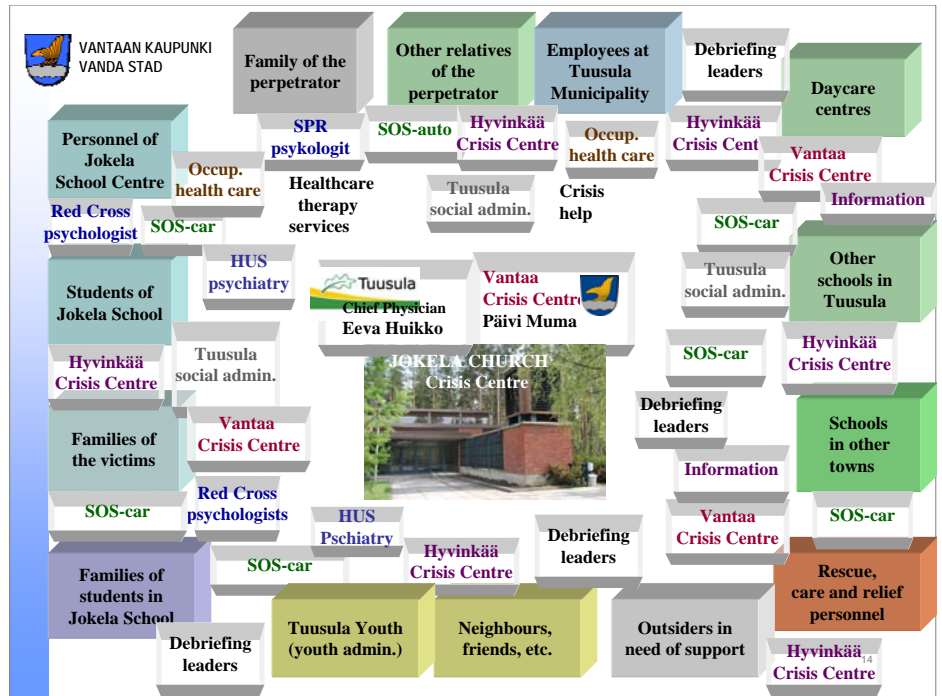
VANTAAN KAUPUNKI
VANDA STAD

Family of the perpetrator

Other relatives of the perpetrator

Employees at Tuusula Municipality

Debriefing leaders

Daycare centres

Personnel of Jokela School Centre

SPR psykologit

SOS-auto

Hyvinkää Crisis Centre

Occup. health care

Hyvinkää Crisis Cent

Vantaa Crisis Centre

Occup. health care

Healthcare therapy services

Tuusula social admin.

Crisis help

Information

Red Cross psychologist

SOS-car

SOS-car

HUS psychiatry

Tuusula social admin.

Other schools in Tuusula

Students of Jokela School

Tuusula

Chief Physician
Eeva Huikko

Vantaa Crisis Centre
Päivi Muma

Hyvinkää Crisis Centre

Tuusula social admin.

JOKELA CHURCH
Crisis Centre

SOS-car

Hyvinkää Crisis Centre

Debriefing leaders

Families of the victims

Vantaa Crisis Centre

Schools in other towns

Information

SOS-car

Red Cross psychologists

HUS Pschiatry

Vantaa Crisis Centre

SOS-car

Debriefing leaders

Families of students in Jokela School

SOS-car

Hyvinkää Crisis Centre

Rescue, care and relief personnel

Debriefing leaders

Tuusula Youth (youth admin.)

Neighbours, friends, etc.

Outsiders in need of support

Hyvinkää Crisis Centre

14